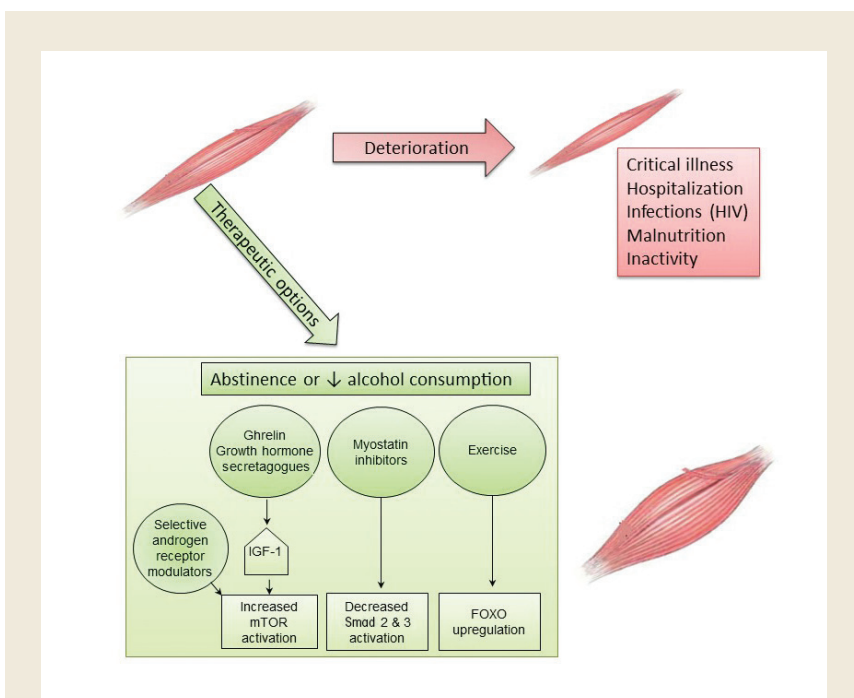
Deterioration

Critical illness
Hospitalization
Infections (HIV)
Malnutrition
Inactivity

Therapeutic options

Abstinence or ↓ alcohol consumption

Ghrelin
Growth hormone
secretagogues

Myostatin
inhibitors

Exercise

Selective
androgen
receptor
modulators

IGF-1

Increased
mTOR
activation

Decreased
Smad 2 & 3
activation

FOXO
upregulation